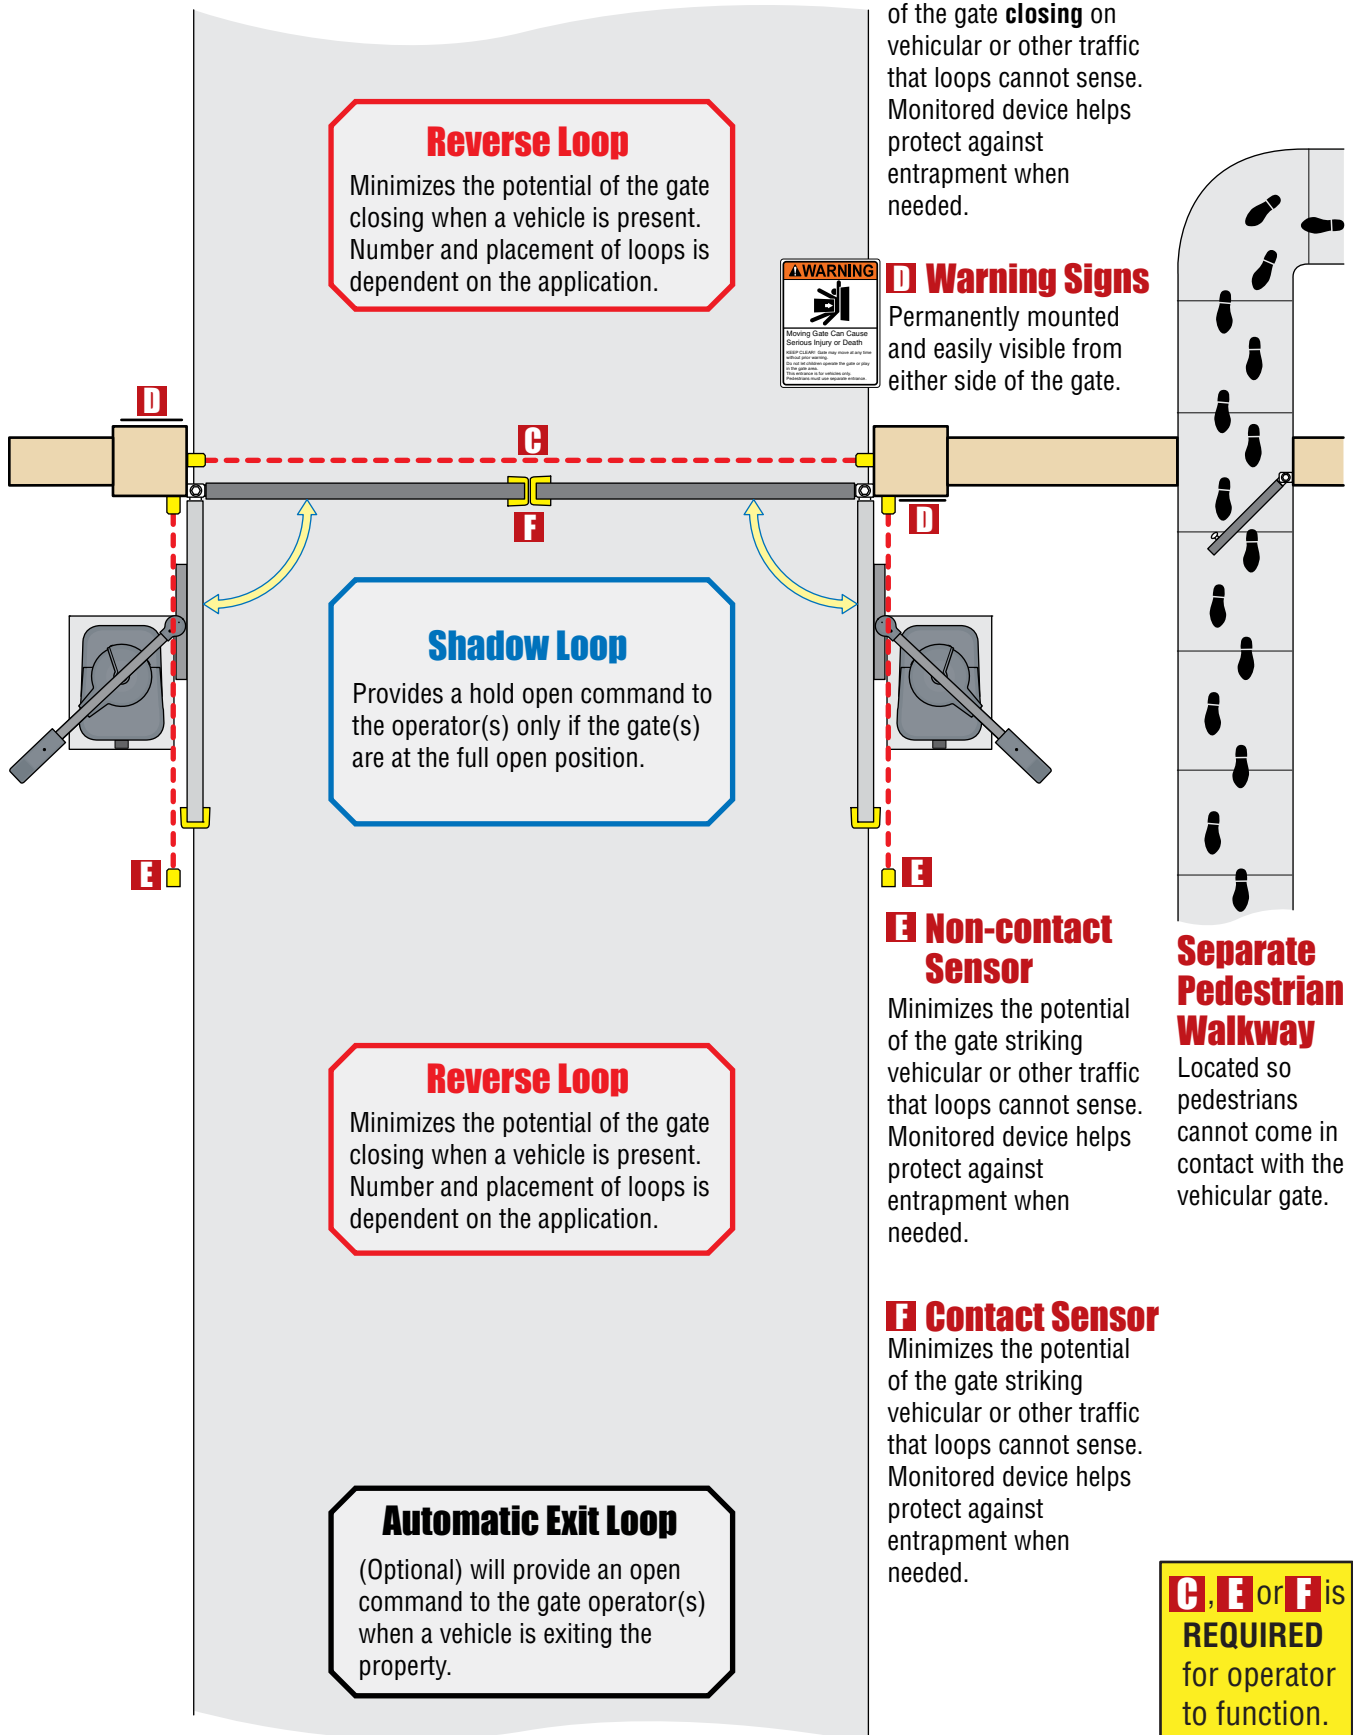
of the gate **closing** on vehicular or other traffic that loops cannot sense. Monitored device helps protect against entrapment when needed.

Reverse Loop
Minimizes the potential of the gate closing when a vehicle is present. Number and placement of loops is dependent on the application.

⚠WARNING
Moving Gate Can Cause Serious Injury or Death
KEEP CLEAR! Gate may move at any time without prior warning.
Do not let children operate the gate or play in the gate area.
This entrance is for vehicles only. Pedestrians must use separate entrance.

D Warning Signs
Permanently mounted and easily visible from either side of the gate.

D

C

F

D

Shadow Loop
Provides a hold open command to the operator(s) only if the gate(s) are at the full open position.

E

E

E Non-contact Sensor
Minimizes the potential of the gate striking vehicular or other traffic that loops cannot sense. Monitored device helps protect against entrapment when needed.

Separate Pedestrian Walkway
Located so pedestrians cannot come in contact with the vehicular gate.

Reverse Loop
Minimizes the potential of the gate closing when a vehicle is present. Number and placement of loops is dependent on the application.

F Contact Sensor
Minimizes the potential of the gate striking vehicular or other traffic that loops cannot sense. Monitored device helps protect against entrapment when needed.

Automatic Exit Loop
(Optional) will provide an open command to the gate operator(s) when a vehicle is exiting the property.

C, E or F is REQUIRED for operator to function.